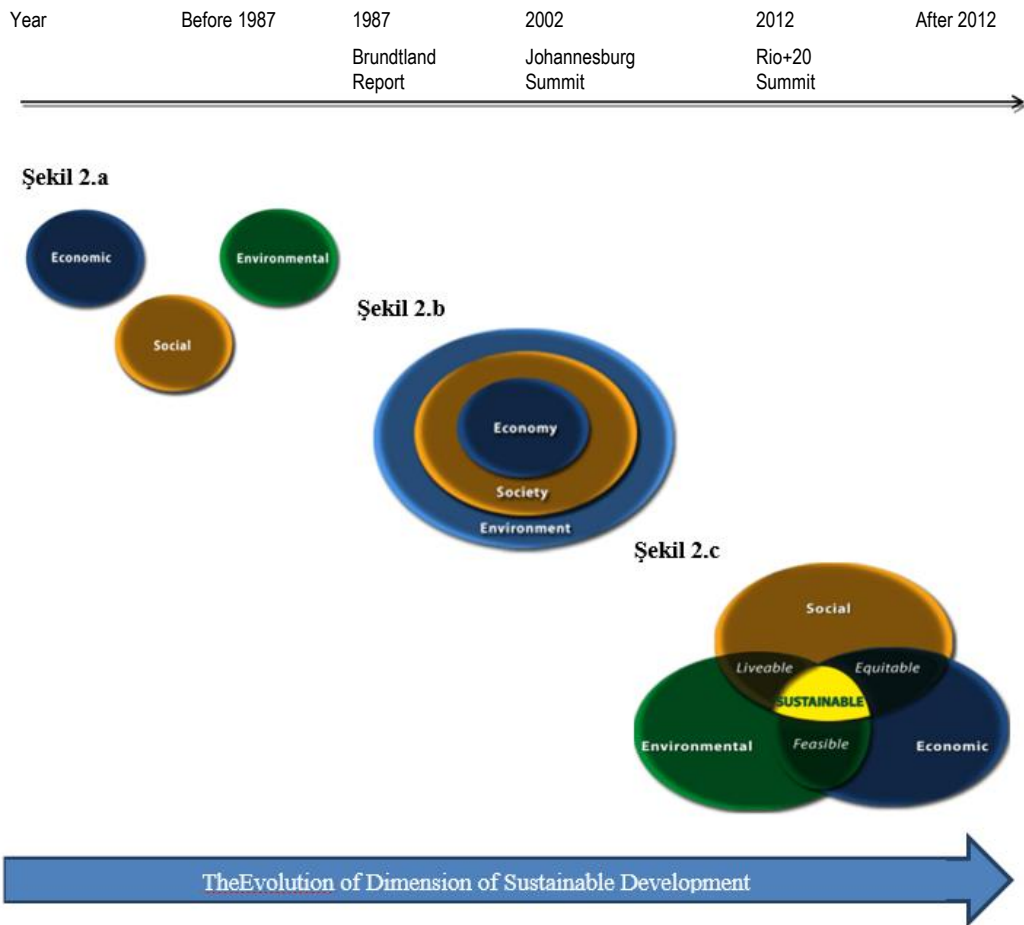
| Year | Before 1987 | 1987 | 2002 | 2012 | After 2012 |
|---|---|---|---|---|---|
| | | Brundtland Report | Johannesburg Summit | Rio+20 Summit | |

Şekil 2.a

Economic

Environmental

Social

Şekil 2.b

Economy

Society

Environment

Şekil 2.c

Social

Liveable

Equitable

SUSTAINABLE

Environmental

Feasible

Economic

TheEvolution of Dimension of Sustainable Development